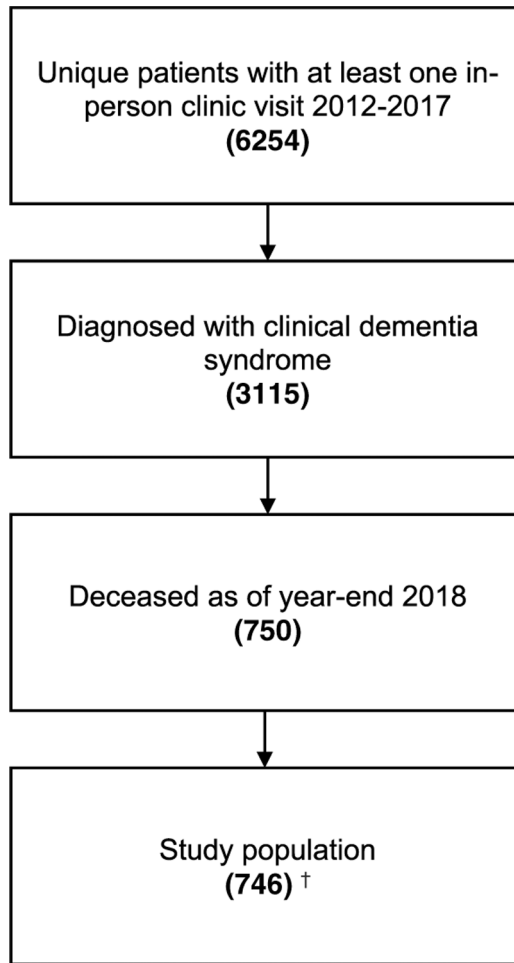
Unique patients with at least one in-person clinic visit 2012-2017
**(6254)**

Diagnosed with clinical dementia syndrome
**(3115)**

Deceased as of year-end 2018
**(750)**

Study population
**(746)** †